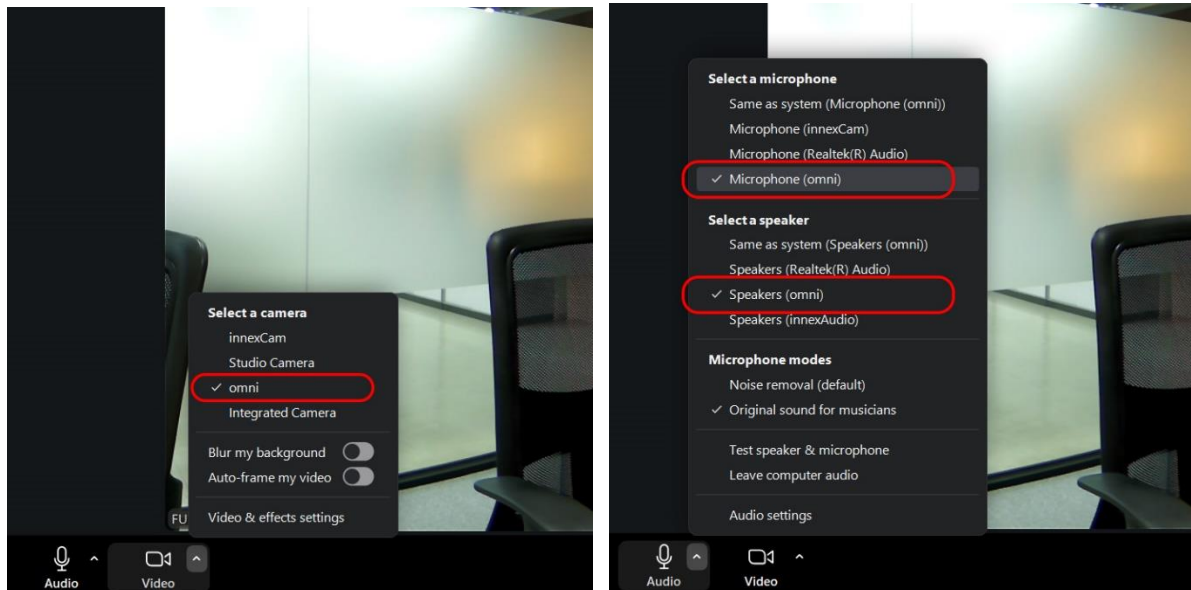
Select a camera
innexCam
Studio Camera
✓ omni
Integrated Camera
Blur my background
Auto-frame my video
FU
Video & effects settings
Audio
Video

Select a microphone
Same as system (Microphone (omni))
Microphone (innexCam)
Microphone (Realtek(R) Audio)
✓ Microphone (omni)
Select a speaker
Same as system (Speakers (omni))
Speakers (Realtek(R) Audio)
✓ Speakers (omni)
Speakers (innexAudio)
Microphone modes
Noise removal (default)
✓ Original sound for musicians
Test speaker & microphone
Leave computer audio
Audio settings
Audio
Video